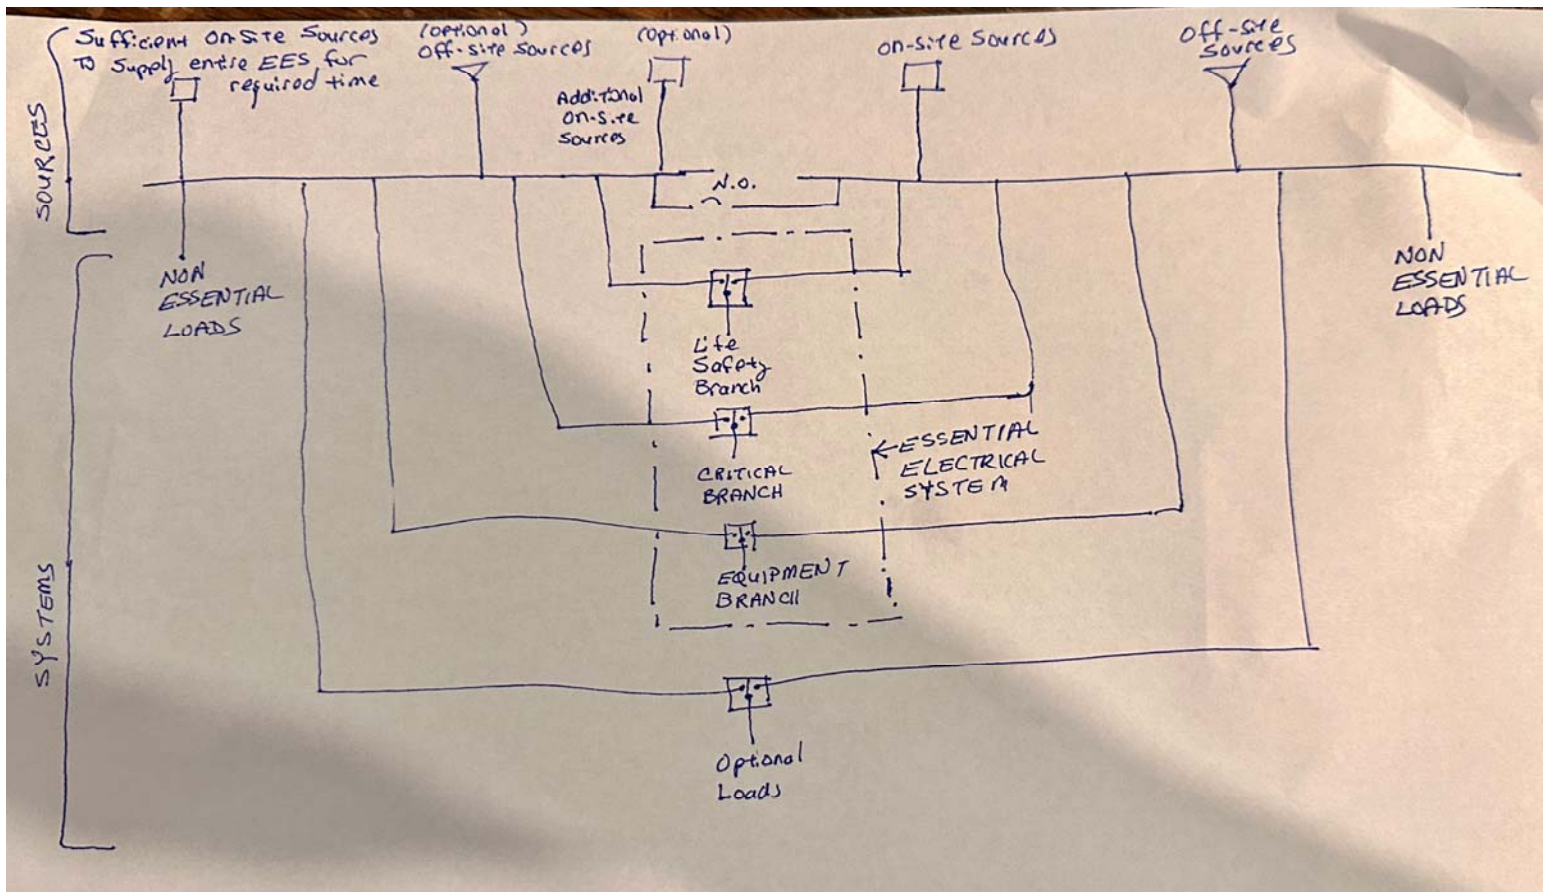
Sufficient On-Site Sources To Supply entire EES for required time

(optional) Off-site Sources

(optional)

Additional On-Site Sources

On-site Sources

Off-site Sources

SOURCES

N.O.

NON ESSENTIAL LOADS

NON ESSENTIAL LOADS

Life Safety Branch

CRITICAL BRANCH

ESSENTIAL ELECTRICAL SYSTEM

EQUIPMENT BRANCH

SYSTEMS

Optional Loads